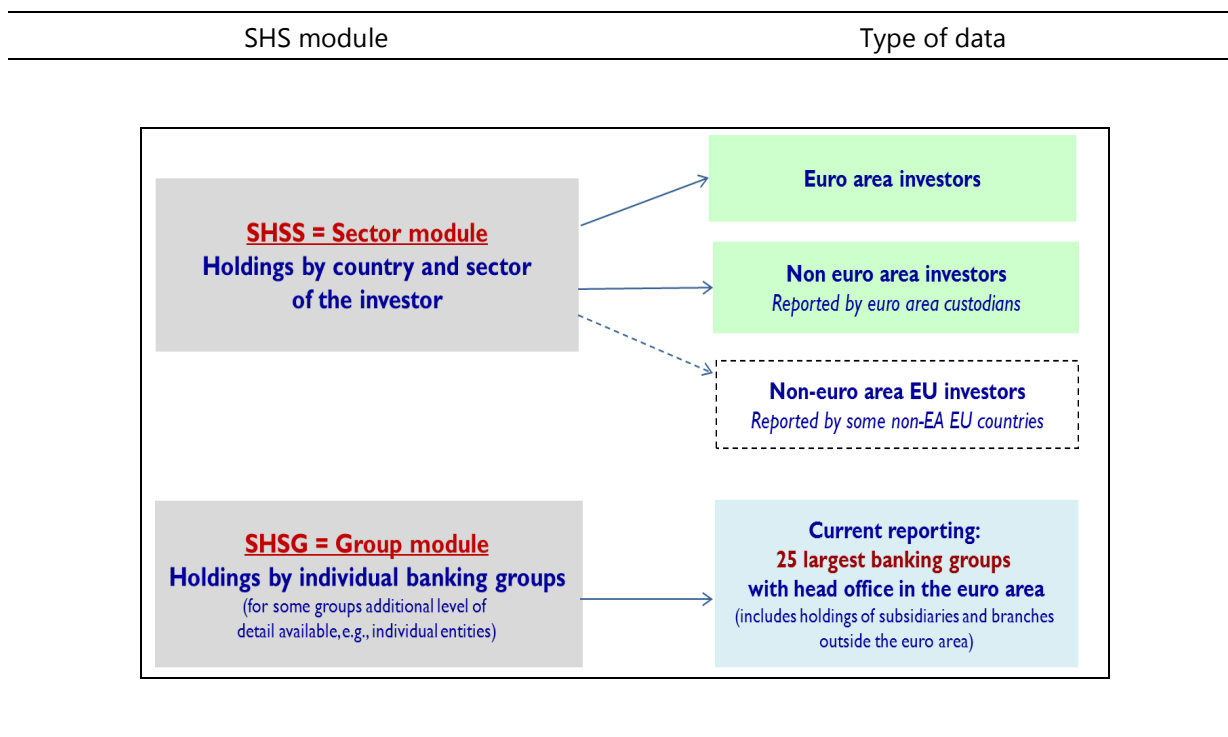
| SHS module | Type of data |
|---|---|

SHSS = Sector module
Holdings by country and sector of the investor

Euro area investors

Non euro area investors
Reported by euro area custodians

Non-euro area EU investors
Reported by some non-EA EU countries

SHSG = Group module
Holdings by individual banking groups
(for some groups additional level of detail available, e.g., individual entities)

Current reporting:
25 largest banking groups
with head office in the euro area
(includes holdings of subsidiaries and branches outside the euro area)